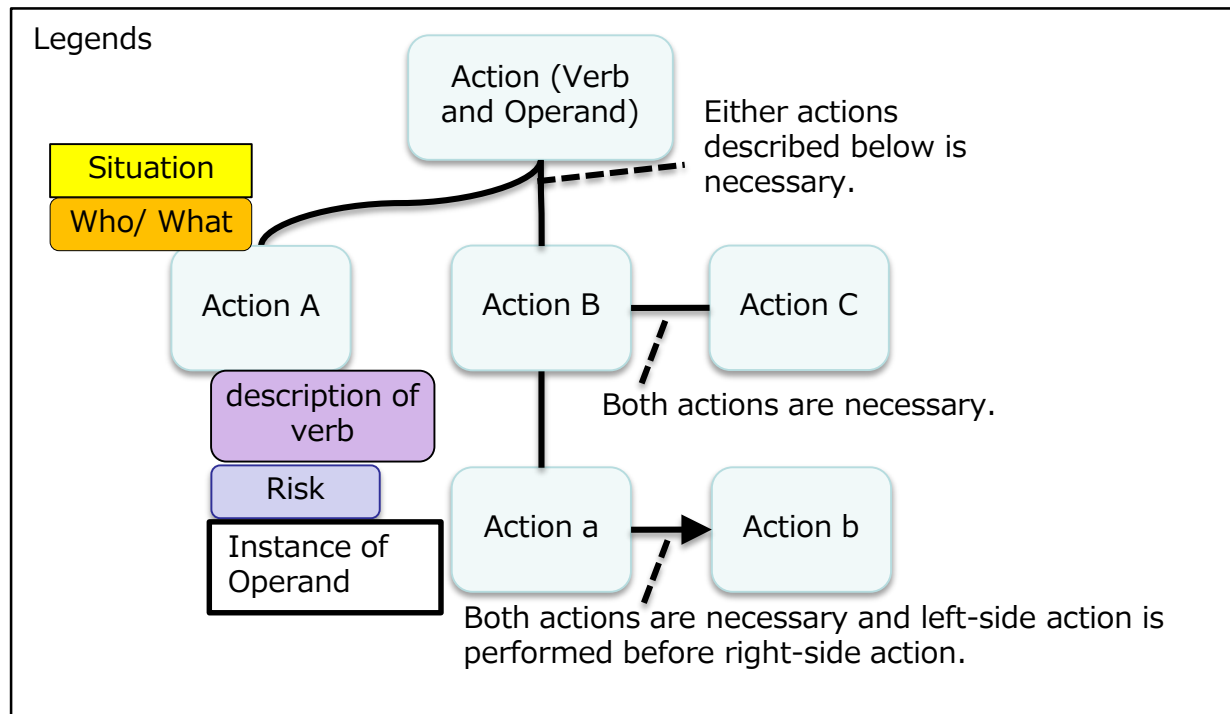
Legends

Action (Verb and Operand)

Either actions described below is necessary.

Situation

Who/ What

Action A

Action B

Action C

description of verb

Both actions are necessary.

Risk

Instance of Operand

Action a

Action b

Both actions are necessary and left-side action is performed before right-side action.